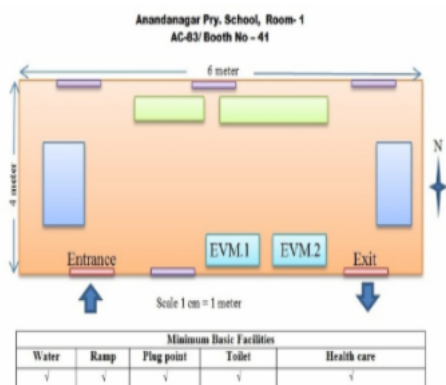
Anandanagar Pry. School, Room- 1
AC-83/ Booth No – 41

6 meter

4 meter

N

Entrance

EVM.1

EVM.2

Exit

Scale 1 cm = 1 meter

| Minimum Basic Facilities | | | | |
|---|---|---|---|---|
| Water | Ramp | Plug point | Toilet | Health care |
| √ | √ | √ | √ | √ |